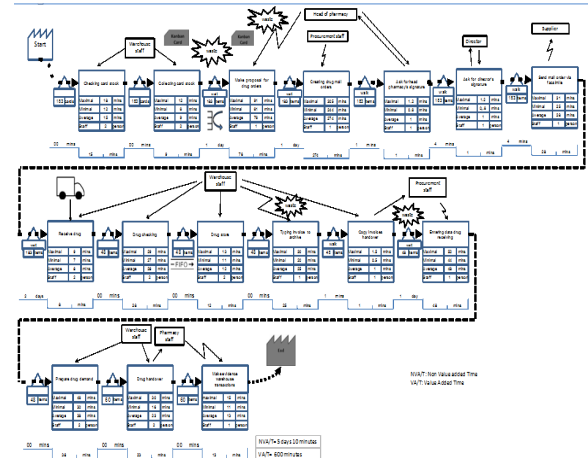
Start

Warehouse staff

Kanban Card

waste

Kanban Card

Head of pharmacy

waste

Procurement staff

Director

Supplier

Checking card stock

Collecting card stock

Make proposal for drug orders

Creating drug mail orders

Ask for head pharmacy's signature

Ask for director's signature

Send mail order via facsimile

| Maximal | 14 | mins |
|---|---|---|
| Minimal | 10 | mins |
| Average | 12 | mins |
| Staff | 1 | person |

| Maximal | 10 | mins |
|---|---|---|
| Minimal | 8 | mins |
| Average | 9 | mins |
| Staff | 1 | person |

| Maximal | 81 | mins |
|---|---|---|
| Minimal | 70 | mins |
| Average | 76 | mins |
| Staff | 1 | person |

| Maximal | 300 | mins |
|---|---|---|
| Minimal | 240 | mins |
| Average | 270 | mins |
| Staff | 1 | person |

| Maximal | 10 | mins |
|---|---|---|
| Minimal | 5 | mins |
| Average | 7 | mins |
| Staff | 1 | person |

| Maximal | 1.3 | mins |
|---|---|---|
| Minimal | 0.8 | mins |
| Average | 1 | mins |
| Staff | 1 | person |

| Maximal | 31 | mins |
|---|---|---|
| Minimal | 25 | mins |
| Average | 28 | mins |
| Staff | 1 | person |

00 mins | 12 mins | 00 mins | 9 mins | 1 day | 76 mins | 1 day | 270 mins | 1 mins | 7 mins | 4 mins | 1 mins | 4 mins | 28 mins

Warehouse staff

waste

Procurement staff

waste

Receive drug

Drug checking

Drug store

Typing invoices to archive

Copy invoices handover

Entering data drug receiving

| Maximal | 10 | mins |
|---|---|---|
| Minimal | 6 | mins |
| Average | 8 | mins |
| Staff | 1 | person |

| Maximal | 33 | mins |
|---|---|---|
| Minimal | 27 | mins |
| Average | 30 | mins |
| Staff | 2 | person |

| Maximal | 13 | mins |
|---|---|---|
| Minimal | 11 | mins |
| Average | 12 | mins |
| Staff | 2 | person |

| Maximal | 40 | mins |
|---|---|---|
| Minimal | 30 | mins |
| Average | 38 | mins |
| Staff | 1 | person |

| Maximal | 1.5 | mins |
|---|---|---|
| Minimal | 0.5 | mins |
| Average | 1 | mins |
| Staff | 1 | person |

| Maximal | 50 | mins |
|---|---|---|
| Minimal | 40 | mins |
| Average | 45 | mins |
| Staff | 1 | person |

FIFO

3 days | 8 mins | 00 mins | 30 mins | 00 mins | 12 mins | 00 mins | 38 mins | 1 mins | 1 mins | 1 mins | 45 mins

Warehouse staff

Pharmacy staff

End

Prepare drug demand

Drug handover

Make evidence warehouse transactions

| Maximal | 36 | mins |
|---|---|---|
| Minimal | 30 | mins |
| Average | 33 | mins |
| Staff | 1 | person |

| Maximal | 18 | mins |
|---|---|---|
| Minimal | 14 | mins |
| Average | 16 | mins |
| Staff | 2 | person |

| Maximal | 13 | mins |
|---|---|---|
| Minimal | 11 | mins |
| Average | 12 | mins |
| Staff | 1 | person |

NVA/T: Non Value added Time
VA/T: Value Added Time

00 mins | 33 mins | 00 mins | 16 mins | 00 mins | 12 mins

NVA/T= 3 days 10 minutes
VA/T= 600 minutes